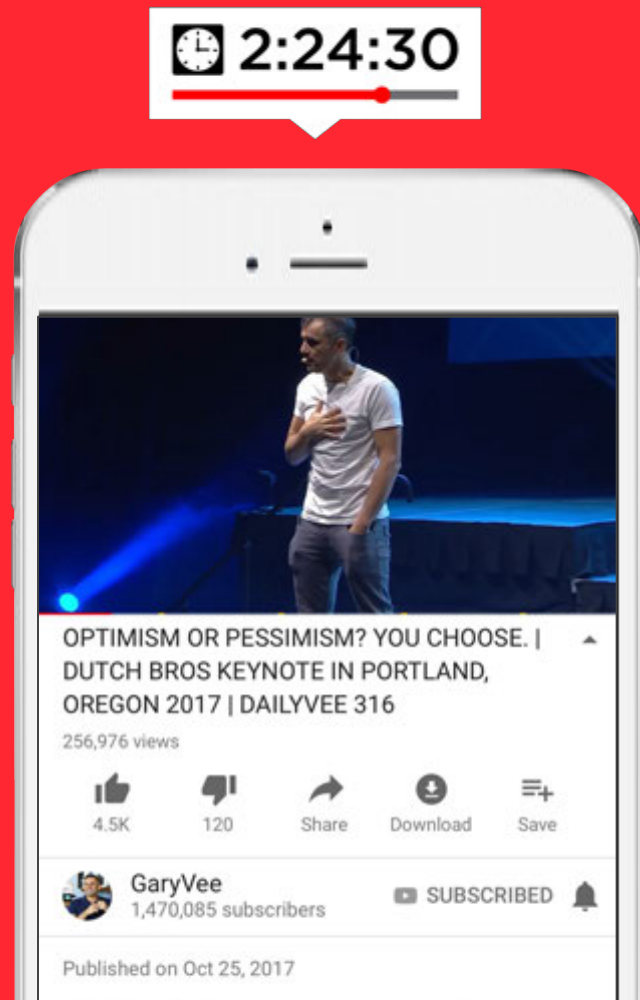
2:24:30

OPTIMISM OR PESSIMISM? YOU CHOOSE. | DUTCH BROS KEYNOTE IN PORTLAND, OREGON 2017 | DAILYVEE 316

256,976 views

4.5K
120
Share
Download
Save

GaryVee
1,470,085 subscribers
SUBSCRIBED

Published on Oct 25, 2017